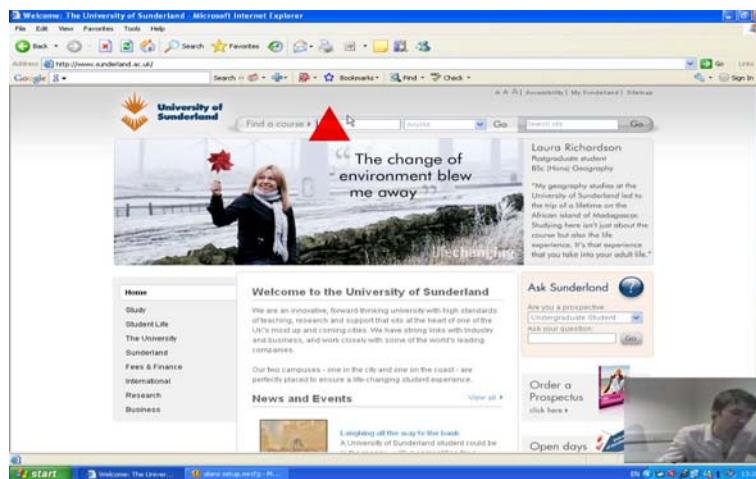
Welcome: The University of Sunderland - Microsoft Internet Explorer

File Edit View Favorites Tools Help

Back Search Favorites

Address http://www.sunderland.ac.uk/

Go Links

Google Search Bookmarks Find Check Sign In

A A A | Accessibility | My Sunderland | Sitemap

University of Sunderland

Find a course Anytime Go Search site Go

"The change of environment blew me away"

life changing

Laura Richardson
Postgraduate student
BSc (Hons) Geography

"My geography studies at the University of Sunderland led to the trip of a lifetime on the African island of Madagascar. Studying here isn't just about the course but also the life experience. It's that experience that you take into your adult life."

Home
Study
Student Life
The University
Sunderland
Fees & Finance
International
Research
Business

Welcome to the University of Sunderland

We are an innovative, forward thinking university with high standards of teaching, research and support that sits at the heart of one of the UK's most up and coming cities. We have strong links with industry and business, and work closely with some of the world's leading companies.

Our two campuses - one in the city and one on the coast - are perfectly placed to ensure a life-changing student experience.

News and Events

View all

Laughing all the way to the bank

A University of Sunderland student could be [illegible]

Ask Sunderland

Are you a prospective:
Undergraduate Student
Ask your question:
Go

Order a Prospectus
click here

Open days

start Welcome: The Univer... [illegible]